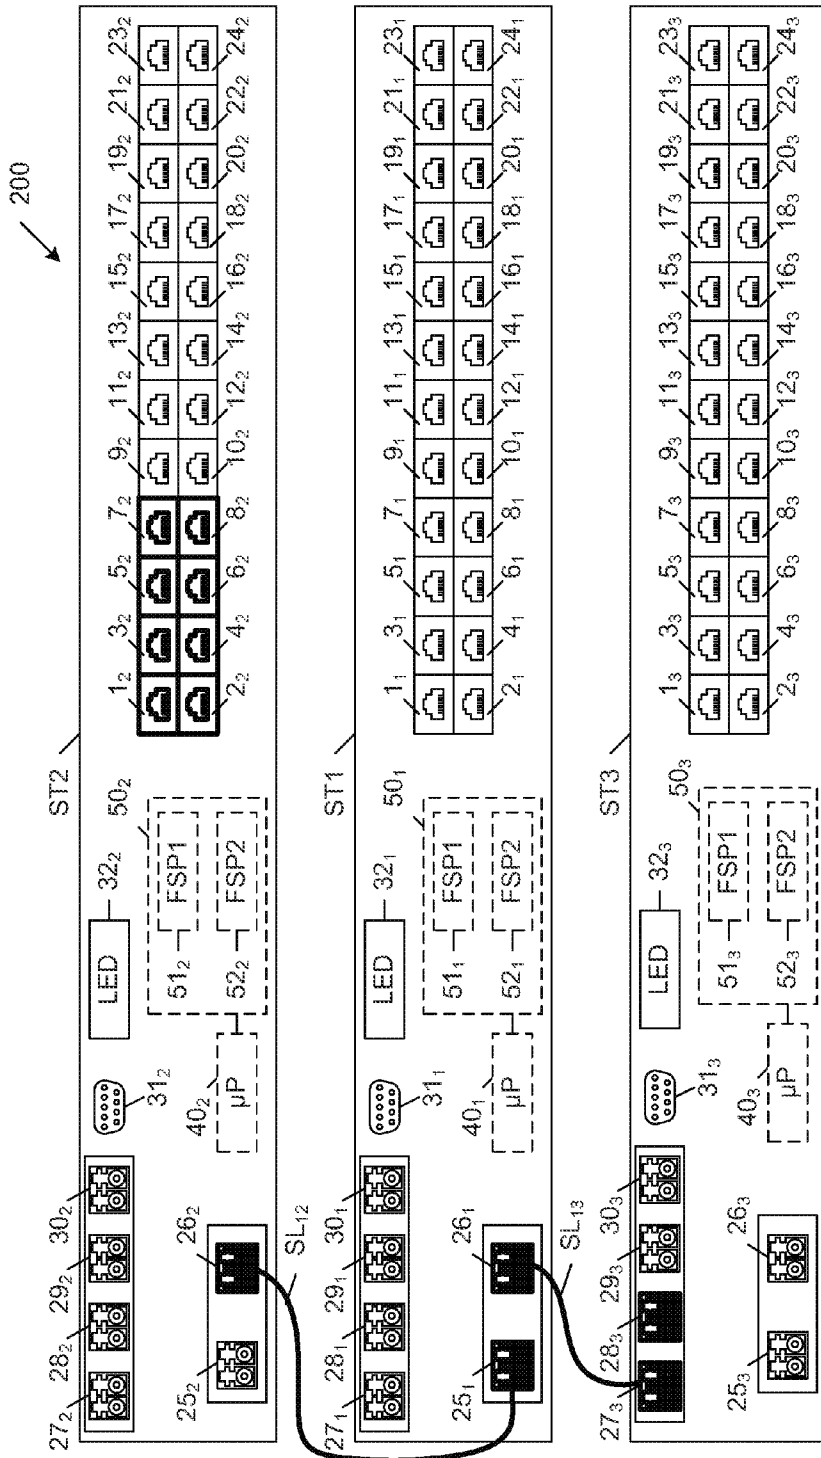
200

ST2

$27_2$ $28_2$ $29_2$ $30_2$

$25_2$ $26_2$

$SL_{12}$

$31_2$

$40_2$ µP

LED $32_2$

$50_2$

$51_2$ FSP1

$52_2$ FSP2

$1_2$ $3_2$ $5_2$ $7_2$ $9_2$ $11_2$ $13_2$ $15_2$ $17_2$ $19_2$ $21_2$ $23_2$

$2_2$ $4_2$ $6_2$ $8_2$ $10_2$ $12_2$ $14_2$ $16_2$ $18_2$ $20_2$ $22_2$ $24_2$

ST1

$27_1$ $28_1$ $29_1$ $30_1$

$25_1$ $26_1$

$SL_{13}$

$31_1$

$40_1$ µP

LED $32_1$

$50_1$

$51_1$ FSP1

$52_1$ FSP2

$1_1$ $3_1$ $5_1$ $7_1$ $9_1$ $11_1$ $13_1$ $15_1$ $17_1$ $19_1$ $21_1$ $23_1$

$2_1$ $4_1$ $6_1$ $8_1$ $10_1$ $12_1$ $14_1$ $16_1$ $18_1$ $20_1$ $22_1$ $24_1$

ST3

$27_3$ $28_3$ $29_3$ $30_3$

$25_3$ $26_3$

$31_3$

$40_3$ µP

LED $32_3$

$50_3$

$51_3$ FSP1

$52_3$ FSP2

$1_3$ $3_3$ $5_3$ $7_3$ $9_3$ $11_3$ $13_3$ $15_3$ $17_3$ $19_3$ $21_3$ $23_3$

$2_3$ $4_3$ $6_3$ $8_3$ $10_3$ $12_3$ $14_3$ $16_3$ $18_3$ $20_3$ $22_3$ $24_3$